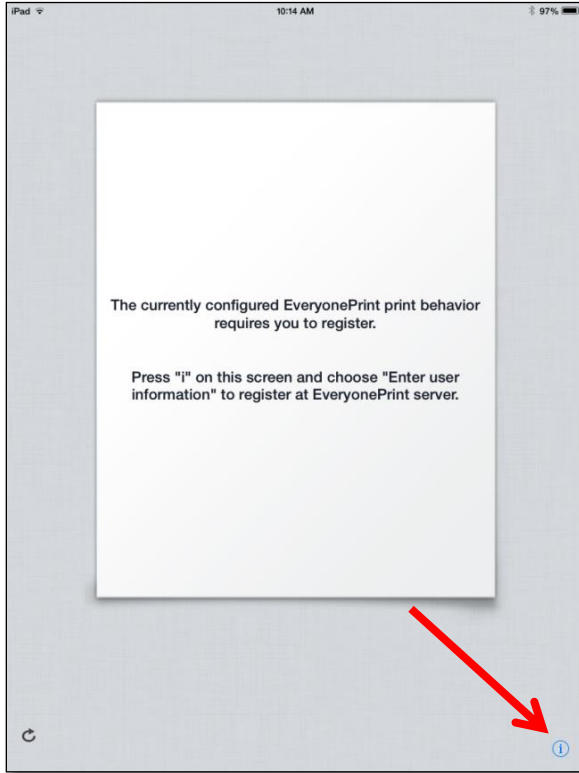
iPad
10:14 AM
97%

The currently configured EveryonePrint print behavior requires you to register.

Press "i" on this screen and choose "Enter user information" to register at EveryonePrint server.

i